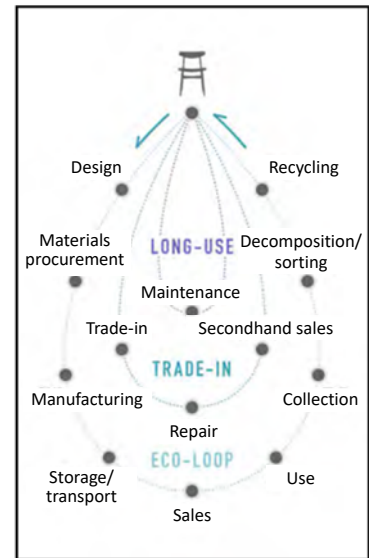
Design

Recycling

Materials procurement

LONG-USE

Decomposition/ sorting

Maintenance

Trade-in

Secondhand sales

TRADE-IN

Manufacturing

Collection

Repair

ECO-LOOP

Storage/ transport

Use

Sales